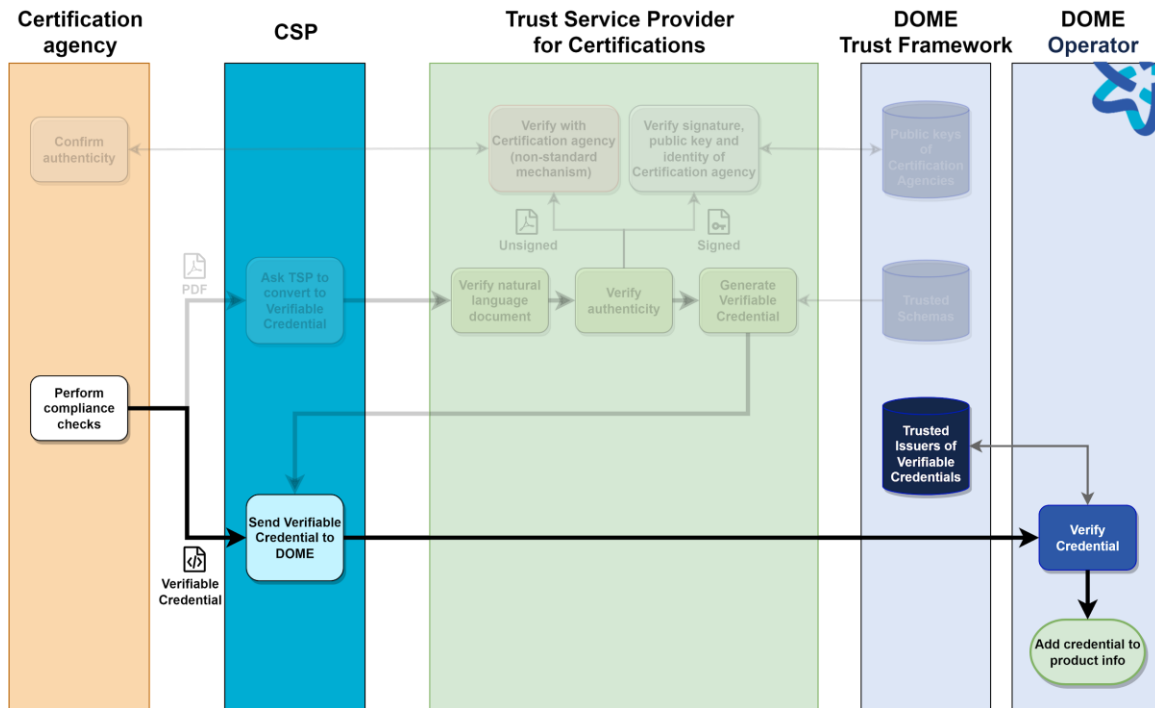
Certification agency

CSP

Trust Service Provider for Certifications

DOME Trust Framework

DOME Operator

Confirm authenticity

Verify with Certification agency (non-standard mechanism)

Verify signature, public key and identity of Certification agency

Public keys of Certification Agencies

Unsigned

Signed

PDF

Ask TSP to convert to Verifiable Credential

Verify natural language document

Verify authenticity

Generate Verifiable Credential

Trusted Schemas

Perform compliance checks

Trusted Issuers of Verifiable Credentials

Send Verifiable Credential to DOME

Verifiable Credential

Verify Credential

Add credential to product info